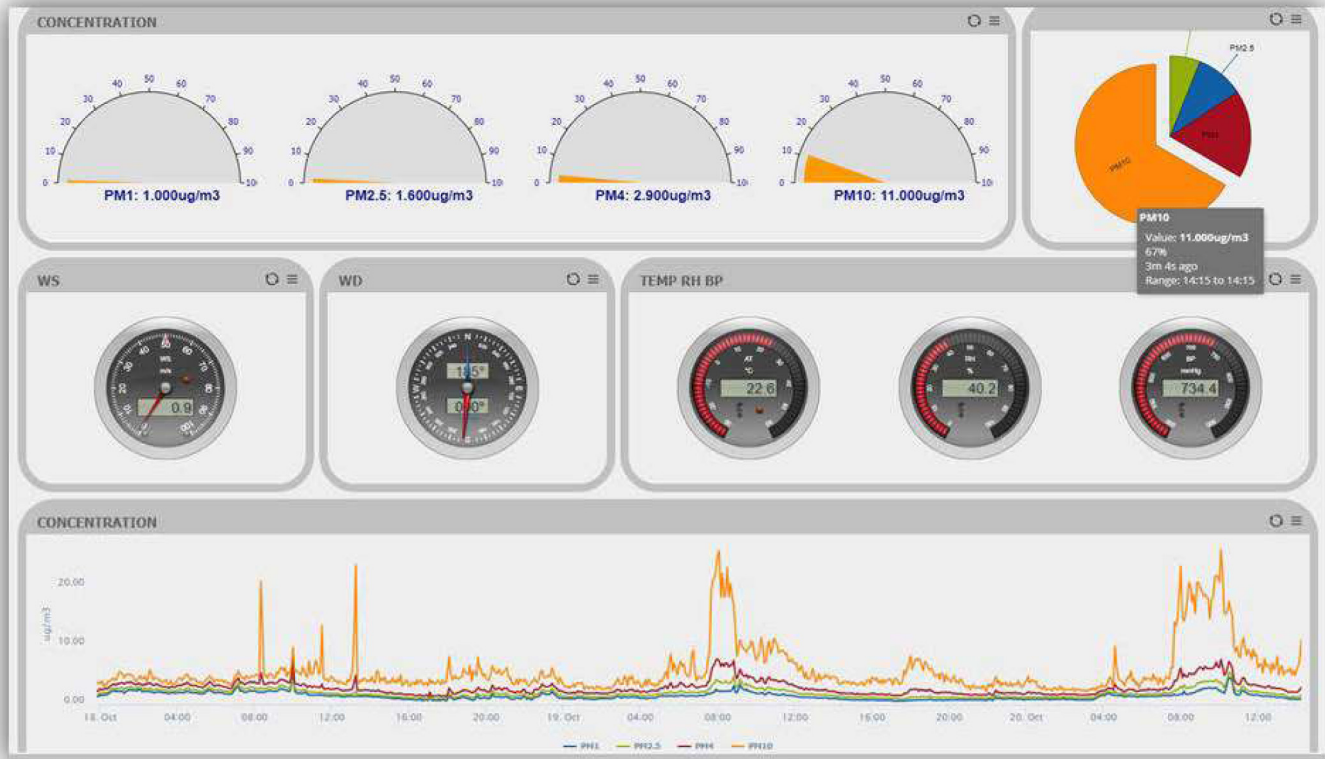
CONCENTRATION

0 10 20 30 40 50 60 70 80 90 100
PM1: 1.000ug/m3

0 10 20 30 40 50 60 70 80 90 100
PM2.5: 1.600ug/m3

0 10 20 30 40 50 60 70 80 90 100
PM4: 2.900ug/m3

0 10 20 30 40 50 60 70 80 90 100
PM10: 11.000ug/m3

PM2.5
PM4
PM10

PM10
Value: 11.000ug/m3
67%
3m 4s ago
Range: 14:15 to 14:15

WS
WS
m/s
0.9

WD
N
E
S
W
195°
0.0°

TEMP RH BP
AT
°C
22.6
RH
%
40.2
BP
mmHg
734.4

CONCENTRATION

ug/m3
20.00
10.00
0.00

18. Oct 04:00 08:00 12:00 16:00 20:00 19. Oct 04:00 08:00 12:00 16:00 20:00 20. Oct 04:00 08:00 12:00

PM1 PM2.5 PM4 PM10